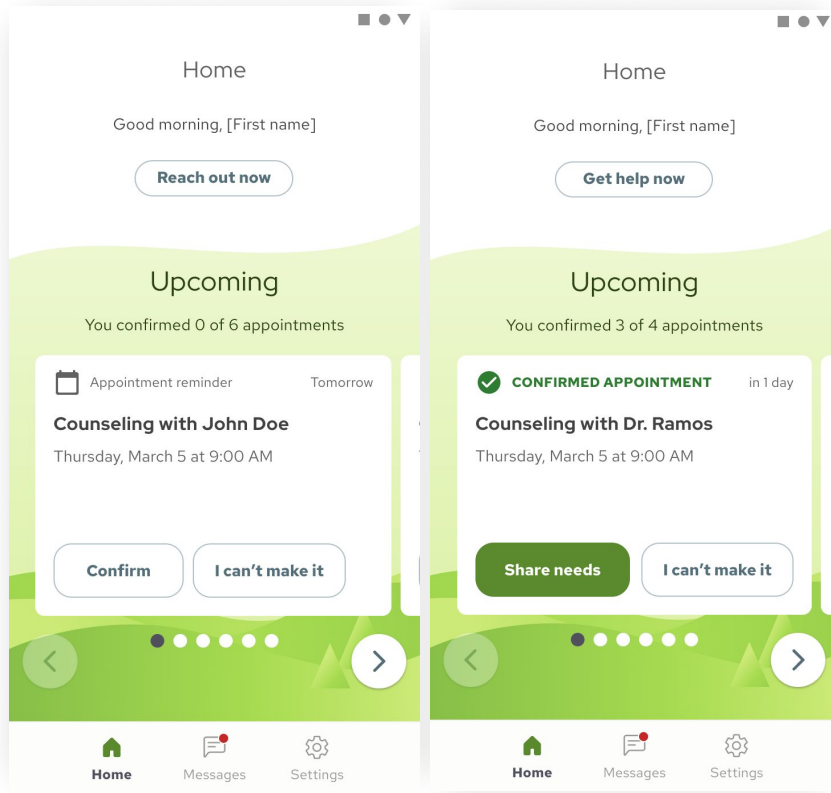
Home

Good morning, [First name]

Reach out now

Upcoming

You confirmed 0 of 6 appointments

Appointment reminder Tomorrow

Counseling with John Doe

Thursday, March 5 at 9:00 AM

Confirm

I can't make it

Home Messages Settings

Home

Good morning, [First name]

Get help now

Upcoming

You confirmed 3 of 4 appointments

CONFIRMED APPOINTMENT in 1 day

Counseling with Dr. Ramos

Thursday, March 5 at 9:00 AM

Share needs

I can't make it

Home Messages Settings